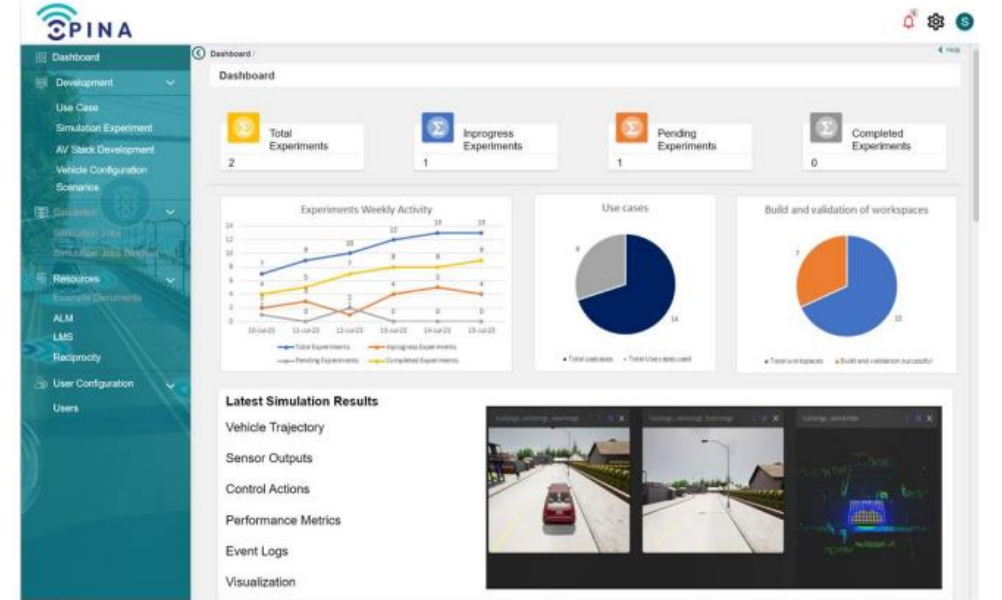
PINA

Dashboard
Development
Use Case
Simulation Experiment
AV Stack Development
Vehicle Configuration
Scenarios
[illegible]
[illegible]
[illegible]
Resources
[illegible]
ALM
LMS
Reciprocity
User Configuration
Users

Dashboard /
Help
Dashboard

Total Experiments
2
Inprogress Experiments
1
Pending Experiments
1
Completed Experiments
0

Experiments Weekly Activity
14
12
10
8
6
4
2
0
7 9 10 12 13 13
4 5 7 8 8 9
10-Jul-23 11-Jul-23 12-Jul-23 13-Jul-23 14-Jul-23 15-Jul-23
Total Experiments
Inprogress Experiments
Pending Experiments
Completed Experiments

Use cases
8
14
Total usecases
Total Usecases used

Build and validation of workspaces
7
15
Total workspaces
Build and validation successful

Latest Simulation Results
Vehicle Trajectory
Sensor Outputs
Control Actions
Performance Metrics
Event Logs
Visualization